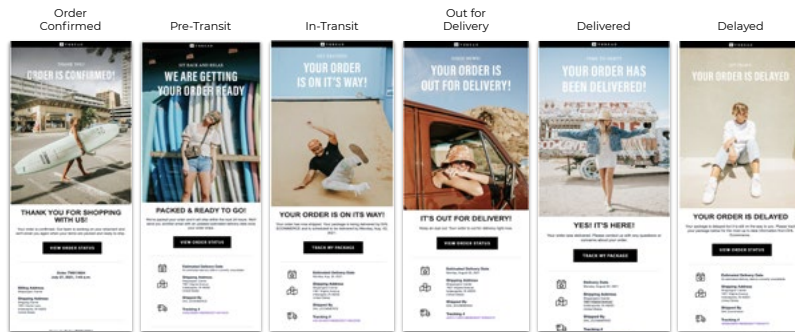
Order Confirmed

Pre-Transit

In-Transit

Out for Delivery

Delivered

Delayed

YOUR ORDER IS CONFIRMED!

THANK YOU FOR SHOPPING WITH US!

VIEW ORDER STATUS

WE ARE GETTING YOUR ORDER READY

PACKED & READY TO GO!

VIEW ORDER STATUS

YOUR ORDER IS ON IT'S WAY!

YOUR ORDER IS ON ITS WAY!

TRACK MY PACKAGE

YOUR ORDER IS OUT FOR DELIVERY!

IT'S OUT FOR DELIVERY!

VIEW ORDER STATUS

YOUR ORDER HAS BEEN DELIVERED!

YES! IT'S HERE!

TRACK MY PACKAGE

YOUR ORDER IS DELAYED

YOUR ORDER IS DELAYED

VIEW ORDER STATUS